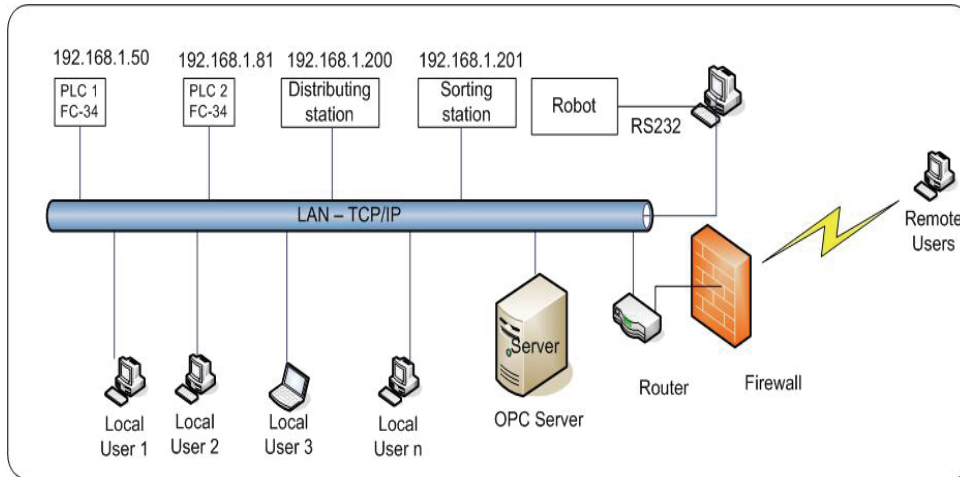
192.168.1.50
PLC 1
FC-34

192.168.1.81
PLC 2
FC-34

192.168.1.200
Distributing station

192.168.1.201
Sorting station

Robot

RS232

LAN – TCP/IP

Remote Users

Server

Local User 1

Local User 2

Local User 3

Local User n

OPC Server

Router

Firewall